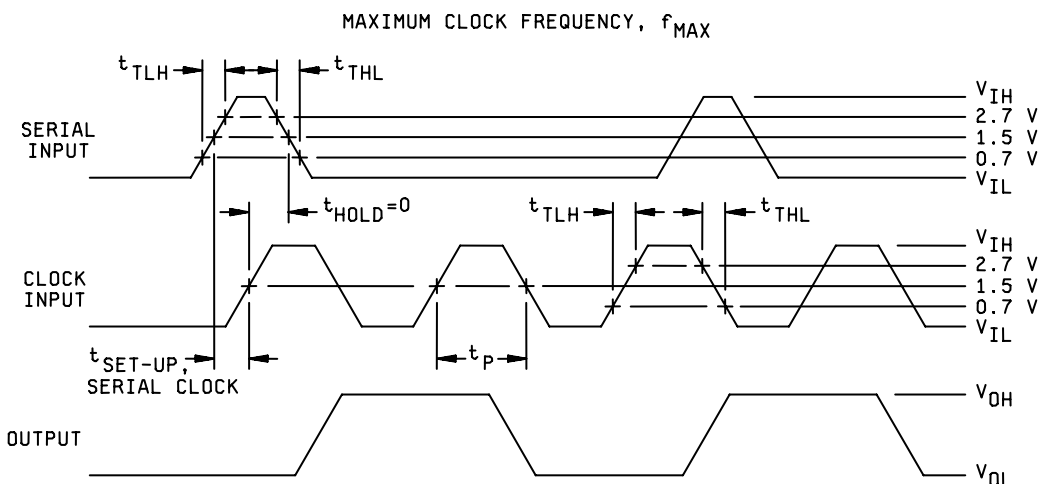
MAXIMUM CLOCK FREQUENCY, $f_{MAX}$

$t_{TLH}$

$t_{THL}$

SERIAL INPUT

$V_{IH}$
2.7 V
1.5 V
0.7 V
$V_{IL}$

$t_{HOLD}=0$

$t_{TLH}$

$t_{THL}$

CLOCK INPUT

$V_{IH}$
2.7 V
1.5 V
0.7 V
$V_{IL}$

$t_{SET-UP}$, SERIAL CLOCK

$t_P$

OUTPUT

$V_{OH}$

$V_{OL}$